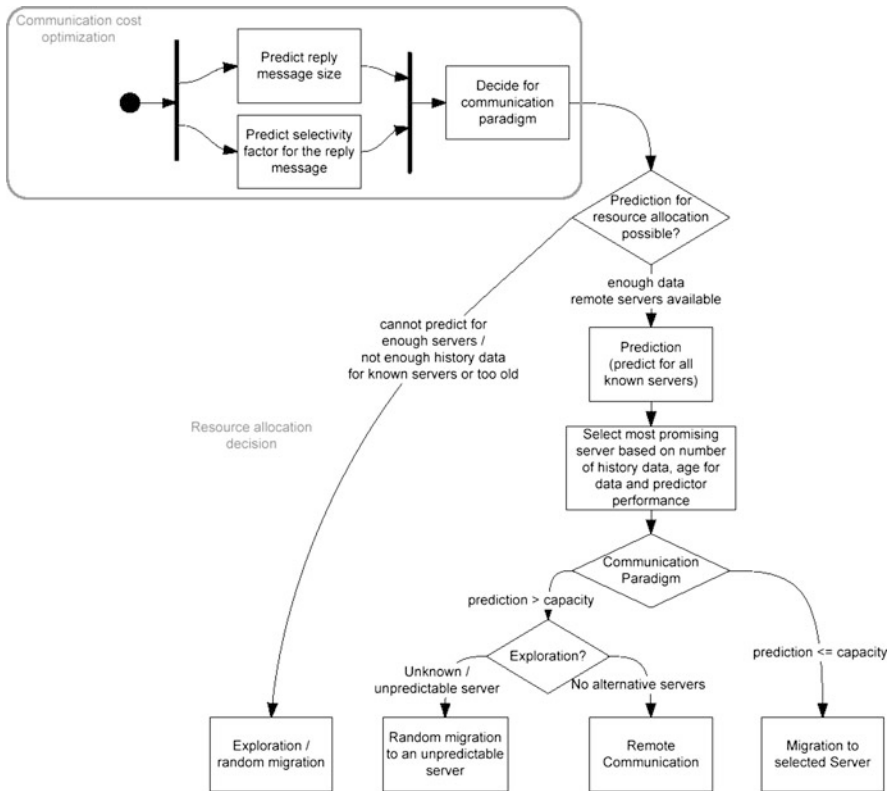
Communication cost optimization

Predict reply message size

Predict selectivity factor for the reply message

Decide for communication paradigm

Prediction for resource allocation possible?

enough data remote servers available

cannot predict for enough servers / not enough history data for known servers or too old

Prediction (predict for all known servers)

Resource allocation decision

Select most promising server based on number of history data, age for data and predictor performance

Communication Paradigm

prediction > capacity

Exploration?

Unknown / unpredictable server

No alternative servers

prediction <= capacity

Exploration / random migration

Random migration to an unpredictable server

Remote Communication

Migration to selected Server